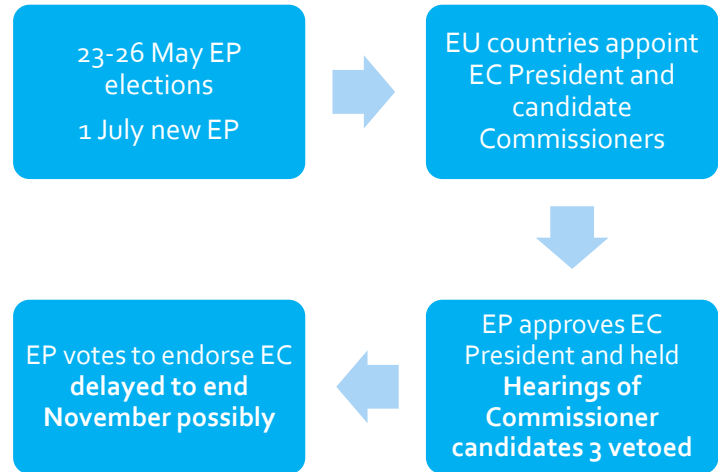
23-26 May EP elections

1 July new EP

EU countries appoint EC President and candidate Commissioners

EP approves EC President and held **Hearings of Commissioner candidates 3 vetoed**

EP votes to endorse EC **delayed to end November possibly**